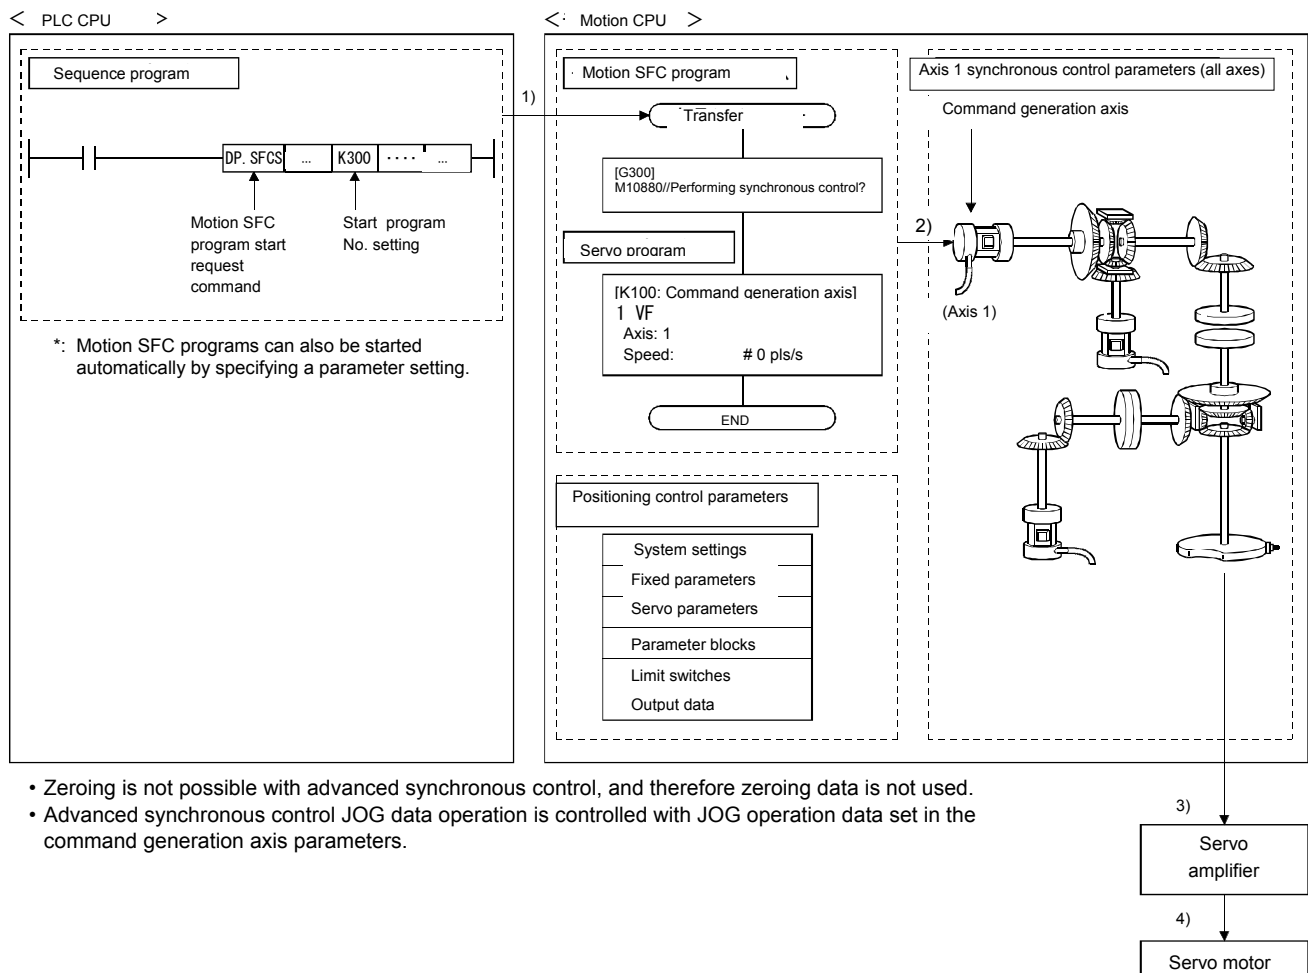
< PLC CPU >

Sequence program

DP. SFCS ... K300 .... ...

Motion SFC program start request command

Start program No. setting

*: Motion SFC programs can also be started automatically by specifying a parameter setting.

< Motion CPU >

Motion SFC program

1)

Transfer

[G300]
M10880//Performing synchronous control?

Servo program

[K100: Command generation axis]
1 VF
Axis: 1
Speed: # 0 pls/s

END

Positioning control parameters

System settings
Fixed parameters
Servo parameters
Parameter blocks
Limit switches
Output data

Axis 1 synchronous control parameters (all axes)

Command generation axis

2)

(Axis 1)

• Zeroing is not possible with advanced synchronous control, and therefore zeroing data is not used.
• Advanced synchronous control JOG data operation is controlled with JOG operation data set in the command generation axis parameters.

3)

Servo amplifier

4)

Servo motor